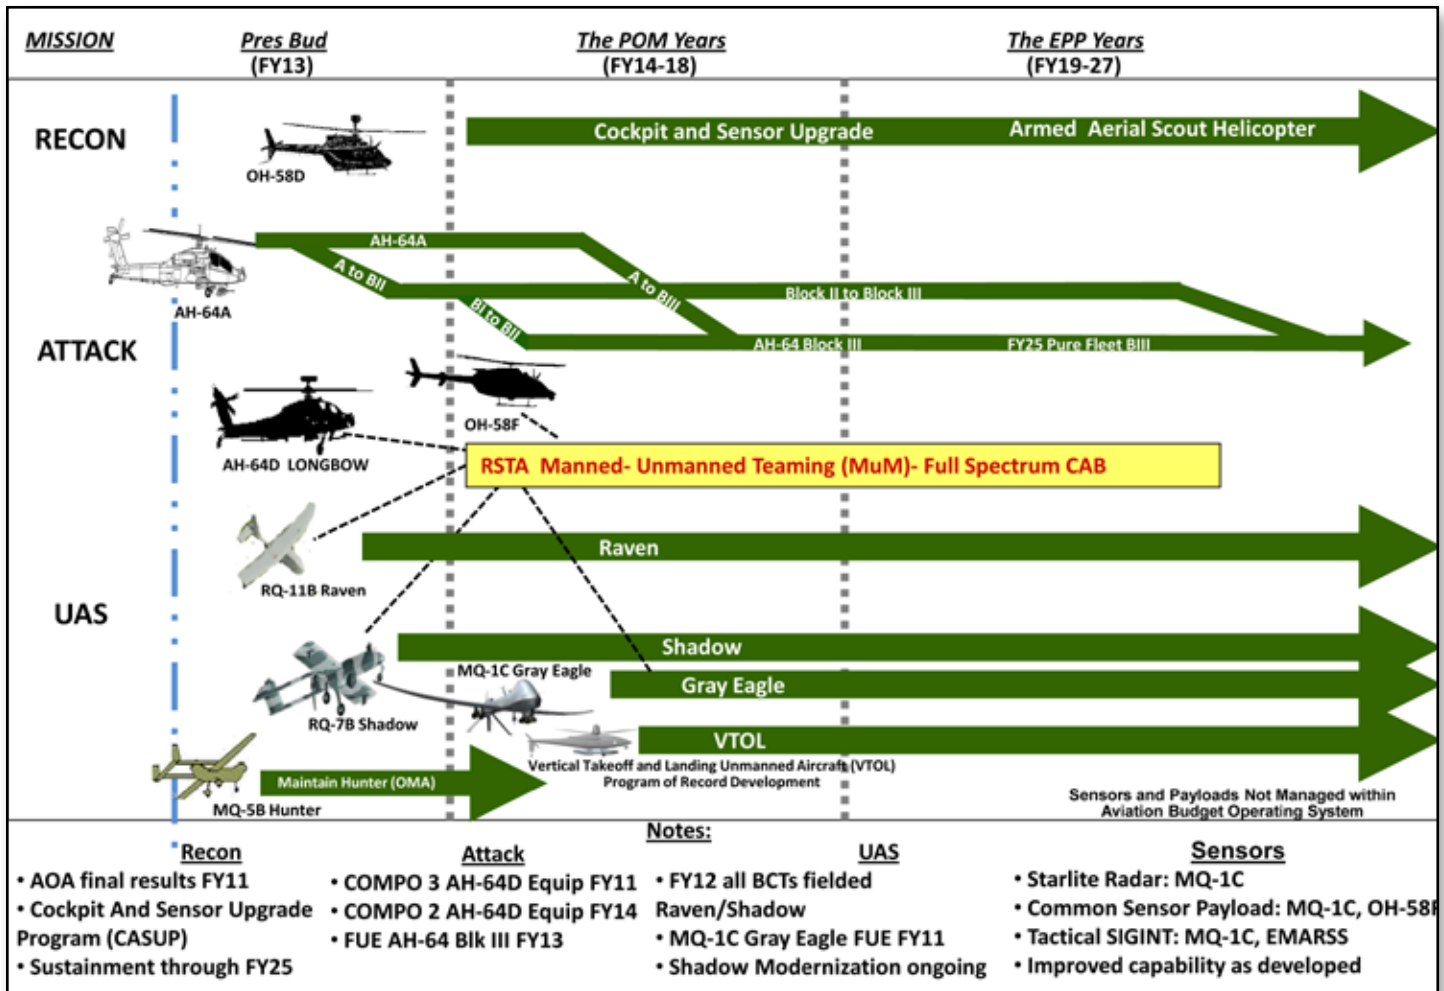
MISSION

Pres Bud (FY13)

The POM Years (FY14-18)

The EPP Years (FY19-27)

RECON

OH-58D

Cockpit and Sensor Upgrade

Armed Aerial Scout Helicopter

AH-64A

AH-64A

A to BII

A to BIII

Block II to Block III

BII to BIII

AH-64 Block III

FY25 Pure Fleet BIII

ATTACK

OH-58F

AH-64D LONGBOW

RSTA Manned- Unmanned Teaming (MuM)- Full Spectrum CAB

RQ-11B Raven

Raven

UAS

Shadow

MQ-1C Gray Eagle

Gray Eagle

RQ-7B Shadow

VTOL

Vertical Takeoff and Landing Unmanned Aircraft (VTOL) Program of Record Development

Maintain Hunter (OMA)

MQ-5B Hunter

Sensors and Payloads Not Managed within Aviation Budget Operating System

Notes:

Recon
• AOA final results FY11
• Cockpit And Sensor Upgrade Program (CASUP)
• Sustainment through FY25

Attack
• COMPO 3 AH-64D Equip FY11
• COMPO 2 AH-64D Equip FY14
• FUE AH-64 Blk III FY13

UAS
• FY12 all BCTs fielded Raven/Shadow
• MQ-1C Gray Eagle FUE FY11
• Shadow Modernization ongoing

Sensors
• Starlite Radar: MQ-1C
• Common Sensor Payload: MQ-1C, OH-58F
• Tactical SIGINT: MQ-1C, EMARSS
• Improved capability as developed